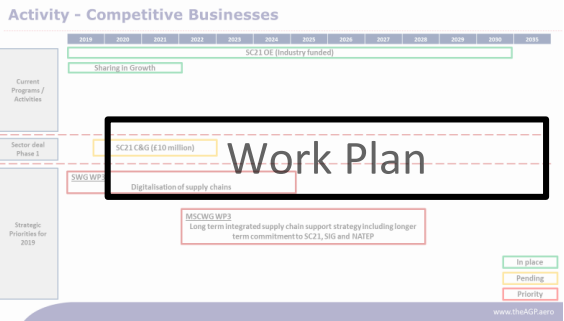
Activity - Competitive Businesses

| 2019 | 2020 | 2021 | 2022 | 2023 | 2024 | 2025 | 2026 | 2027 | 2028 | 2029 | 2030 | 2035 |
|---|---|---|---|---|---|---|---|---|---|---|---|---|

Current Programs / Activities

SC21 OE (Industry funded)

Sharing in Growth

Sector deal Phase 1

SC21 C&G (£10 million)

Work Plan

Strategic Priorities for 2019

SWG WP3

Digitalisation of supply chains

MSCWG WP3
Long term integrated supply chain support strategy including longer term commitment to SC21, SIG and NATEP

In place

Pending

Priority

www.theAGP.aero